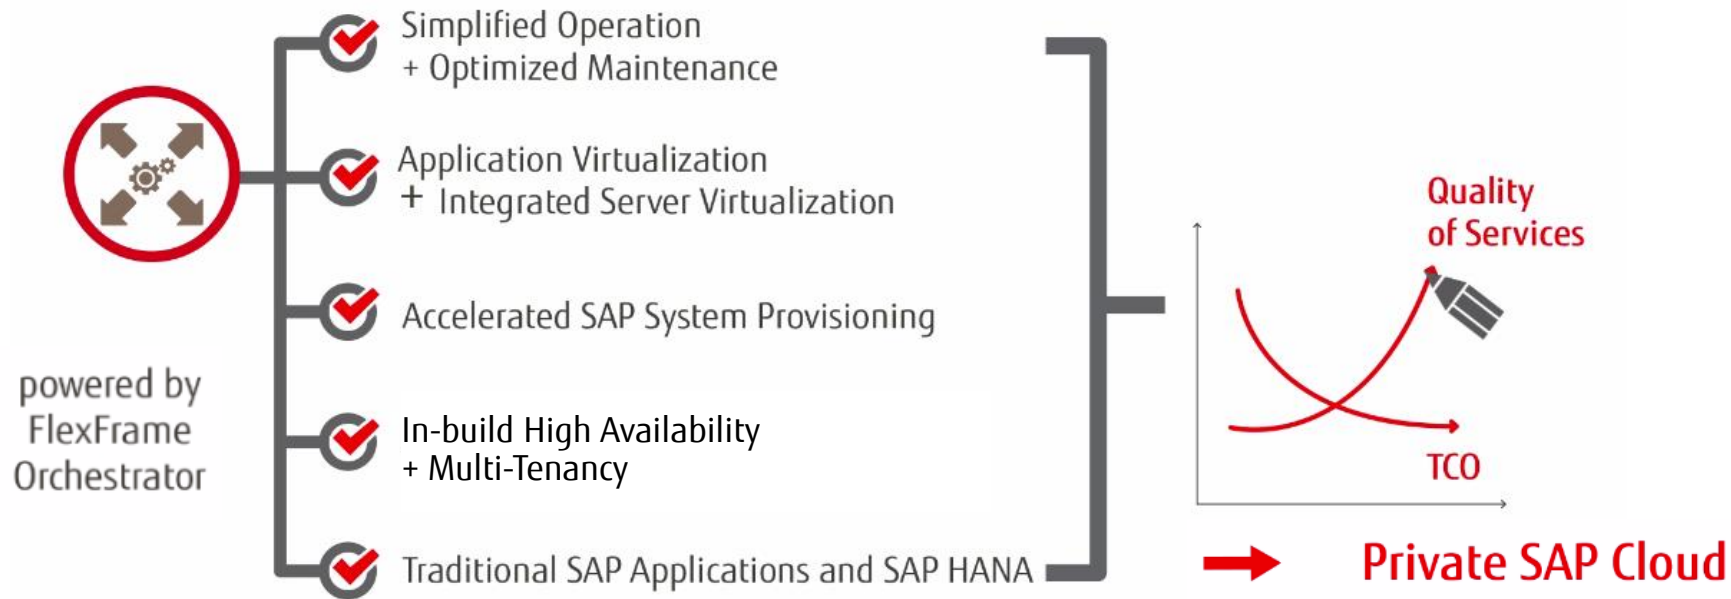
Simplified Operation
+ Optimized Maintenance

Application Virtualization
+ Integrated Server Virtualization

Accelerated SAP System Provisioning

In-build High Availability
+ Multi-Tenancy

Traditional SAP Applications and SAP HANA

powered by
FlexFrame
Orchestrator

Quality
of Services

TCO

Private SAP Cloud